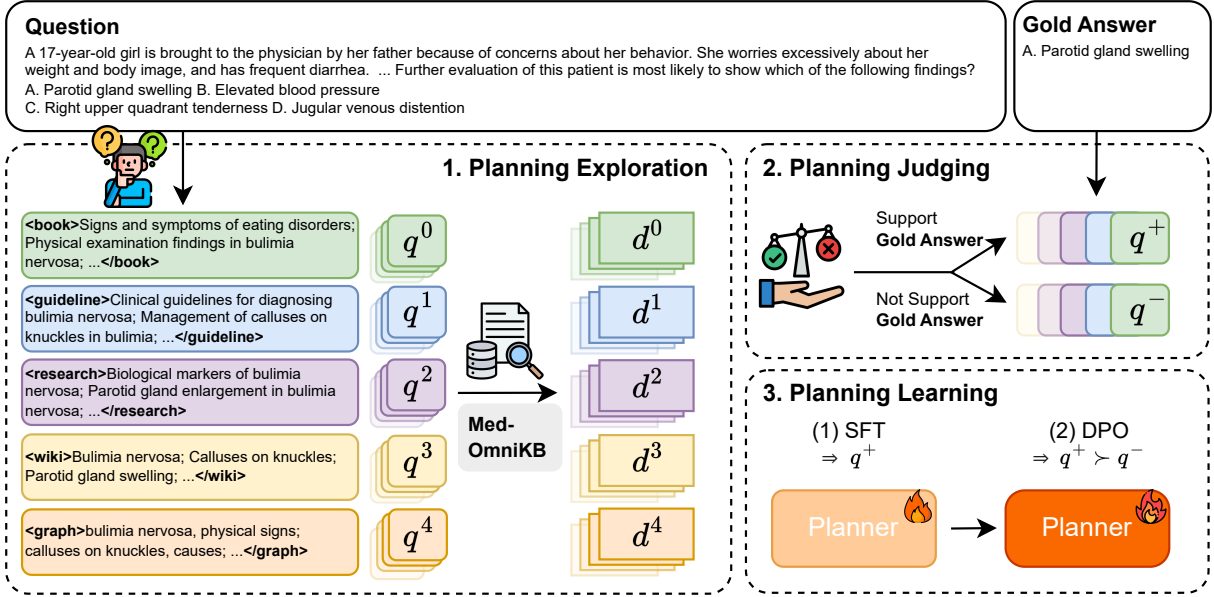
**Question**

A 17-year-old girl is brought to the physician by her father because of concerns about her behavior. She worries excessively about her weight and body image, and has frequent diarrhea. ... Further evaluation of this patient is most likely to show which of the following findings?
A. Parotid gland swelling B. Elevated blood pressure
C. Right upper quadrant tenderness D. Jugular venous distention

**Gold Answer**

A. Parotid gland swelling

**1. Planning Exploration**

**<book>**Signs and symptoms of eating disorders; Physical examination findings in bulimia nervosa; ...**</book>**

**<guideline>**Clinical guidelines for diagnosing bulimia nervosa; Management of calluses on knuckles in bulimia; ...**</guideline>**

**<research>**Biological markers of bulimia nervosa; Parotid gland enlargement in bulimia nervosa; ...**</research>**

**<wiki>**Bulimia nervosa; Calluses on knuckles; Parotid gland swelling; ...**</wiki>**

**<graph>**bulimia nervosa, physical signs; calluses on knuckles, causes; ...**</graph>**

$q^0$ $q^1$ $q^2$ $q^3$ $q^4$

Med-OmniKB

$d^0$ $d^1$ $d^2$ $d^3$ $d^4$

**2. Planning Judging**

Support **Gold Answer**

Not Support **Gold Answer**

$q^+$

$q^-$

**3. Planning Learning**

(1) SFT
$\Rightarrow q^+$

(2) DPO
$\Rightarrow q^+ \succ q^-$

Planner

Planner